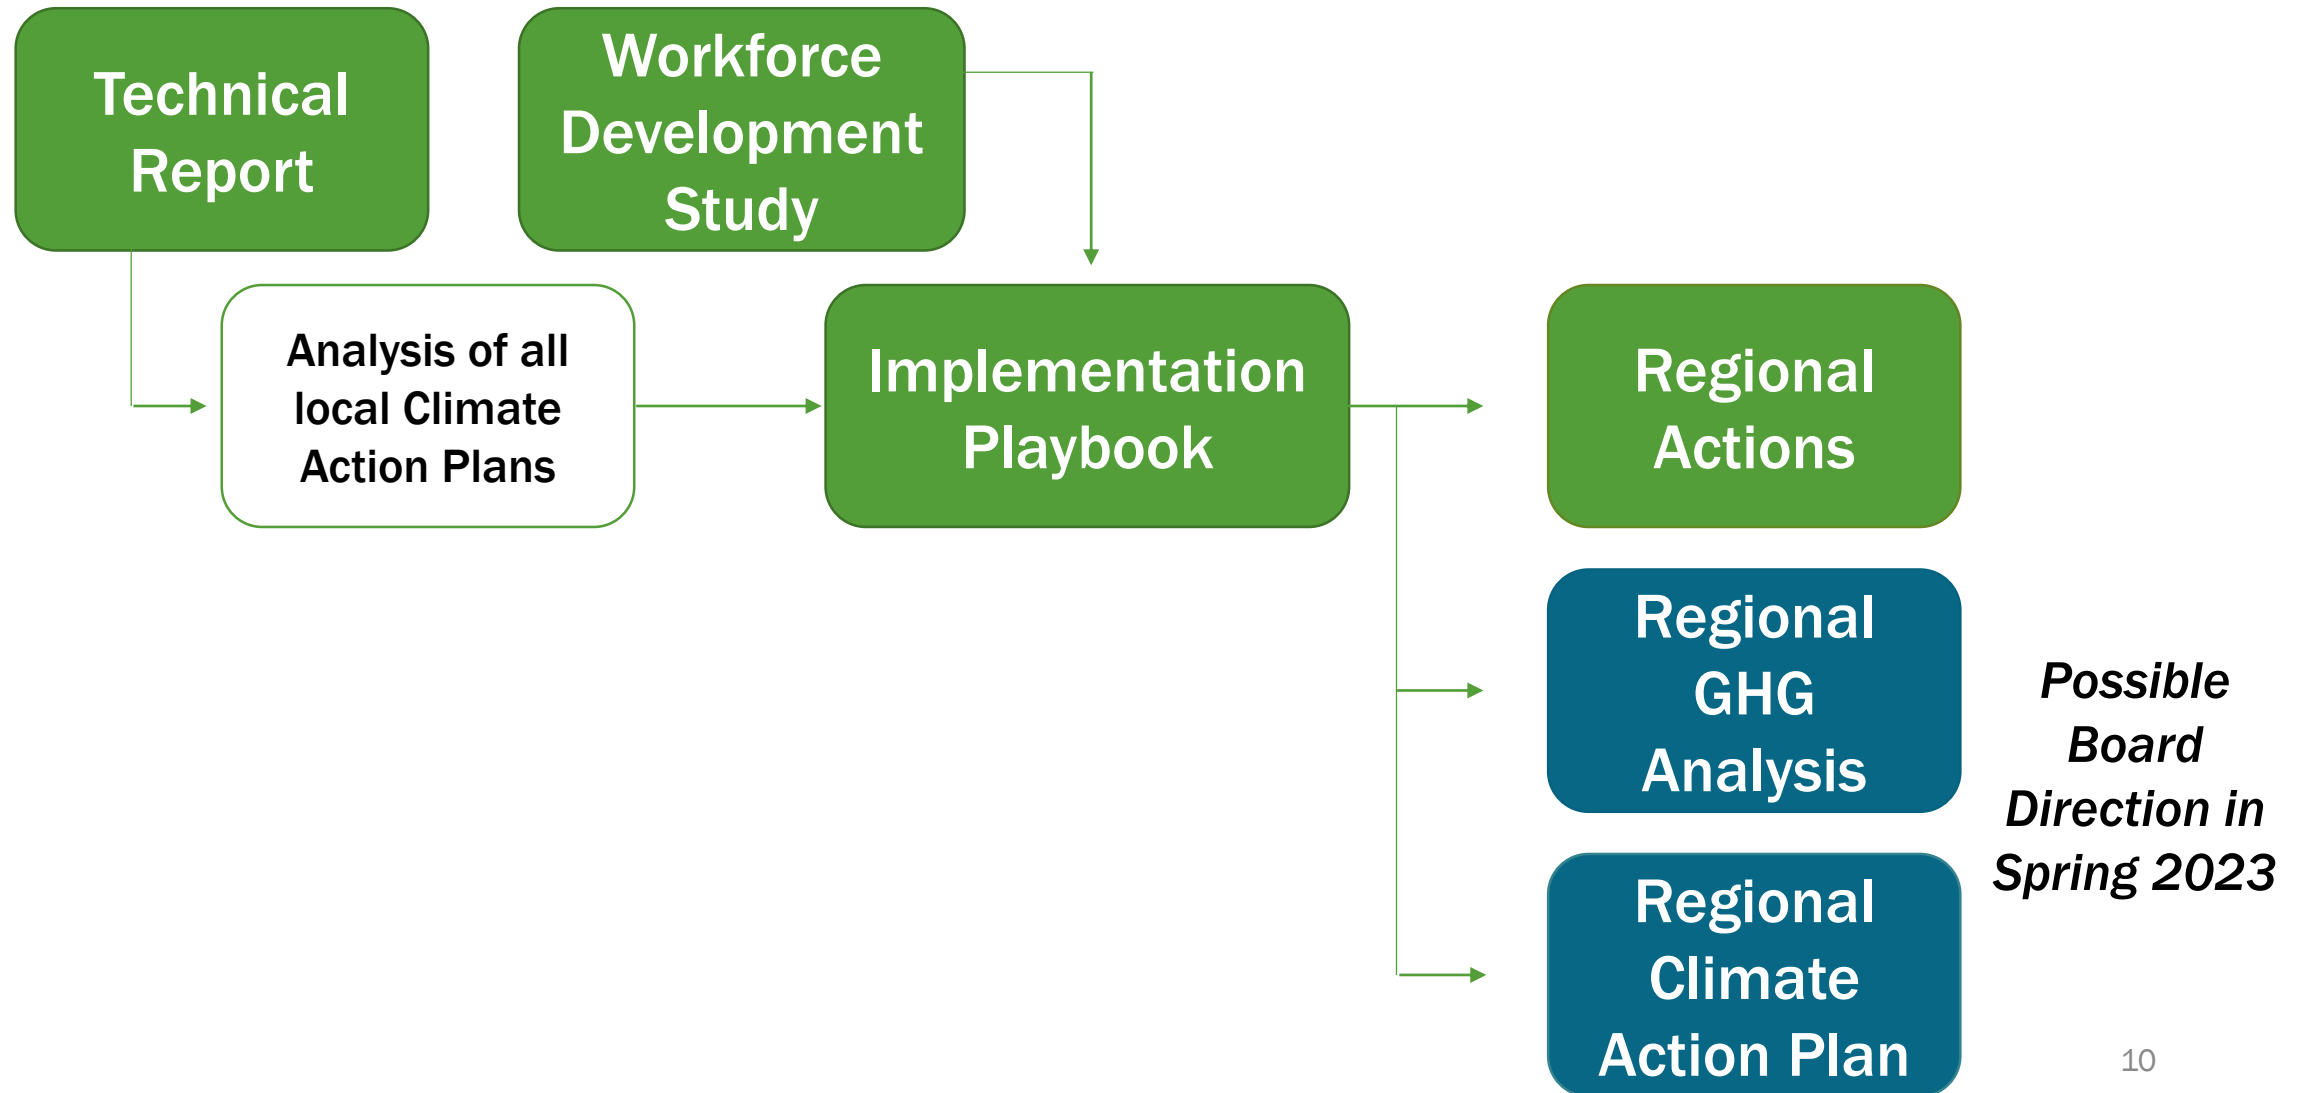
Technical Report

Workforce Development Study

Analysis of all local Climate Action Plans

Implementation Playbook

Regional Actions

Regional GHG Analysis

Regional Climate Action Plan

Possible Board Direction in Spring 2023

10